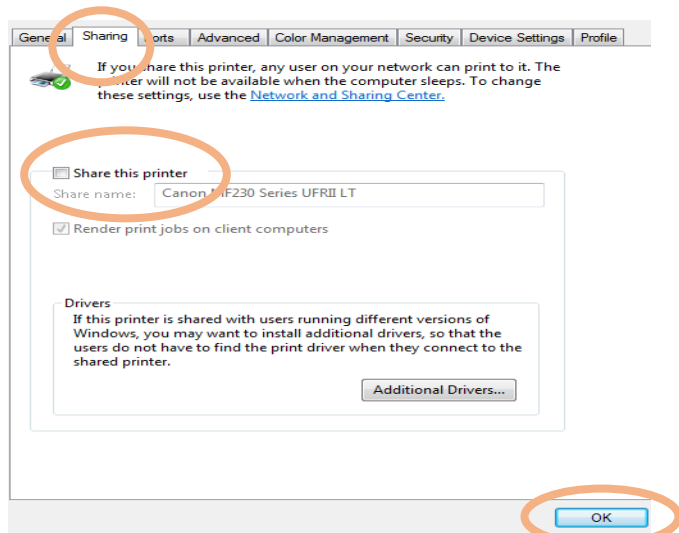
General | Sharing | Ports | Advanced | Color Management | Security | Device Settings | Profile

If you share this printer, any user on your network can print to it. The printer will not be available when the computer sleeps. To change these settings, use the Network and Sharing Center.

Share this printer

Share name: Canon MF230 Series UFRII LT

Render print jobs on client computers

Drivers

If this printer is shared with users running different versions of Windows, you may want to install additional drivers, so that the users do not have to find the print driver when they connect to the shared printer.

Additional Drivers...

OK